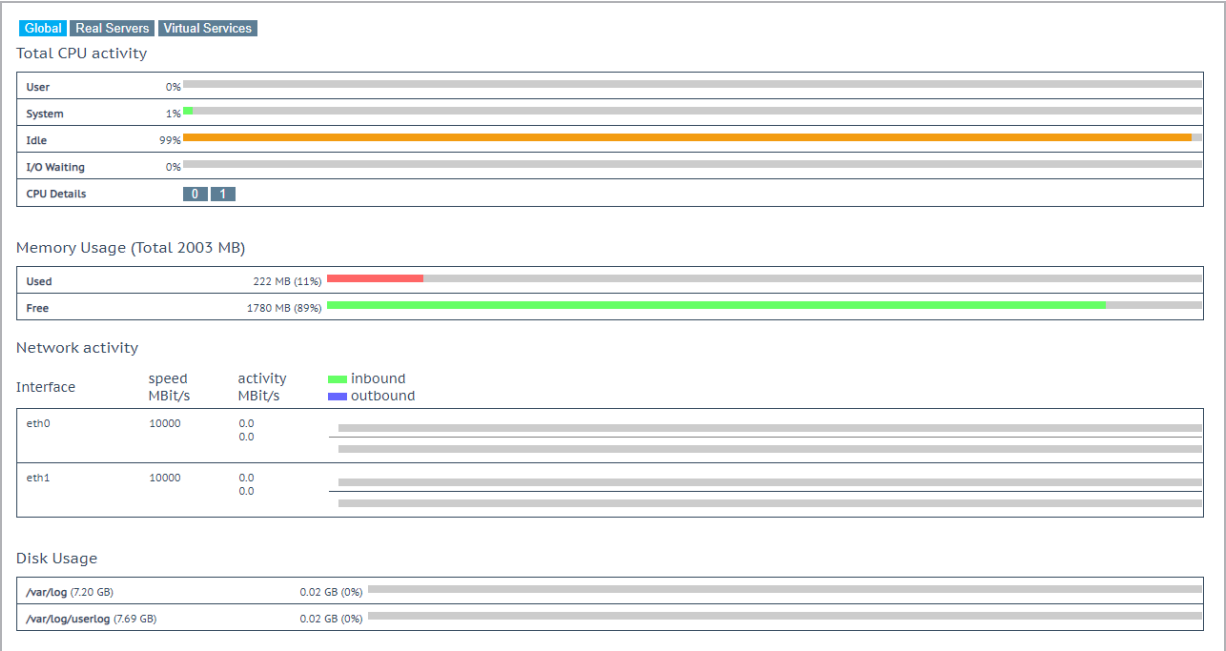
Global Real Servers Virtual Services

Total CPU activity

| | |
|---|---|
| User | 0% |
| System | 1% |
| Idle | 99% |
| I/O Waiting | 0% |
| CPU Details | 0 1 |

Memory Usage (Total 2003 MB)

| | |
|---|---|
| Used | 222 MB (11%) |
| Free | 1780 MB (89%) |

Network activity

| Interface | speed MBit/s | activity MBit/s | inbound outbound |
|---|---|---|---|
| eth0 | 10000 | 0.0 0.0 | |
| eth1 | 10000 | 0.0 0.0 | |

Disk Usage

| | |
|---|---|
| /var/log (7.20 GB) | 0.02 GB (0%) |
| /var/log/userlog (7.69 GB) | 0.02 GB (0%) |